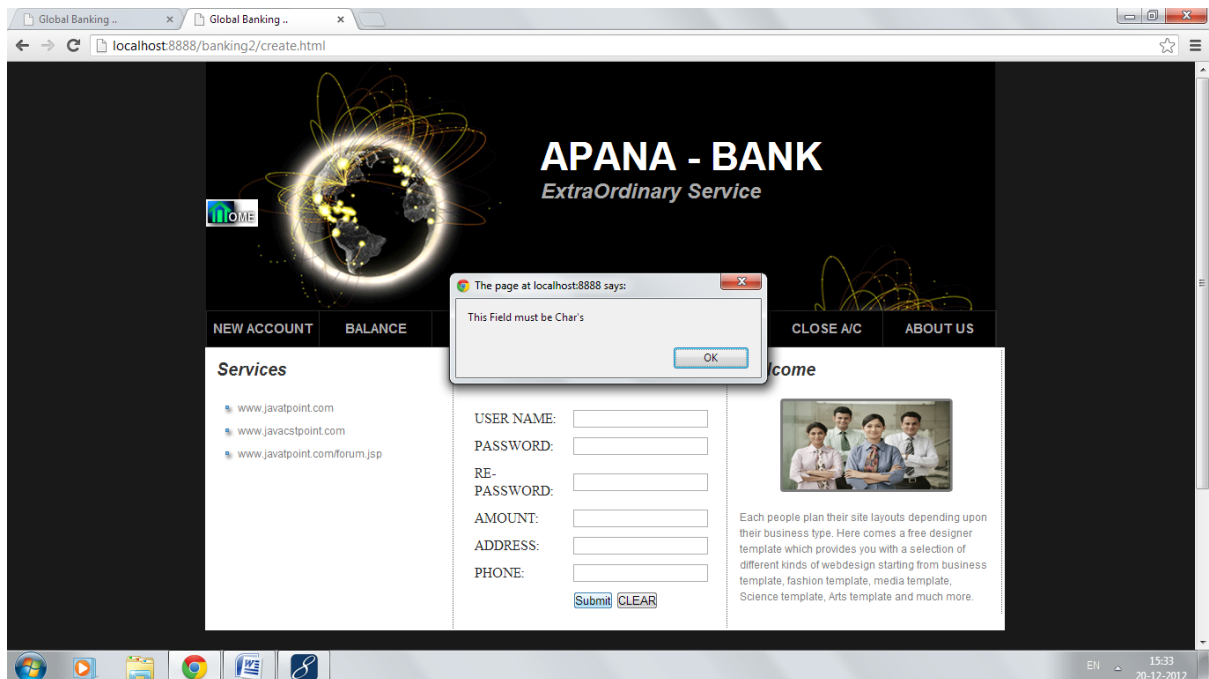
Global Banking ..

Global Banking ..

localhost:8888/banking2/create.html

HOME

APANA - BANK

ExtraOrdinary Service

NEW ACCOUNT

BALANCE

CLOSE A/C

ABOUT US

The page at localhost:8888 says:

This Field must be Char's

OK

Services

www.javatpoint.com

www.javacstpoint.com

www.javatpoint.com/forum.jsp

USER NAME:

PASSWORD:

RE-PASSWORD:

AMOUNT:

ADDRESS:

PHONE:

Submit

CLEAR

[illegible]lcome

Each people plan their site layouts depending upon their business type. Here comes a free designer template which provides you with a selection of different kinds of webdesign starting from business template, fashion template, media template, Science template, Arts template and much more.

EN

15:33

20-12-2012